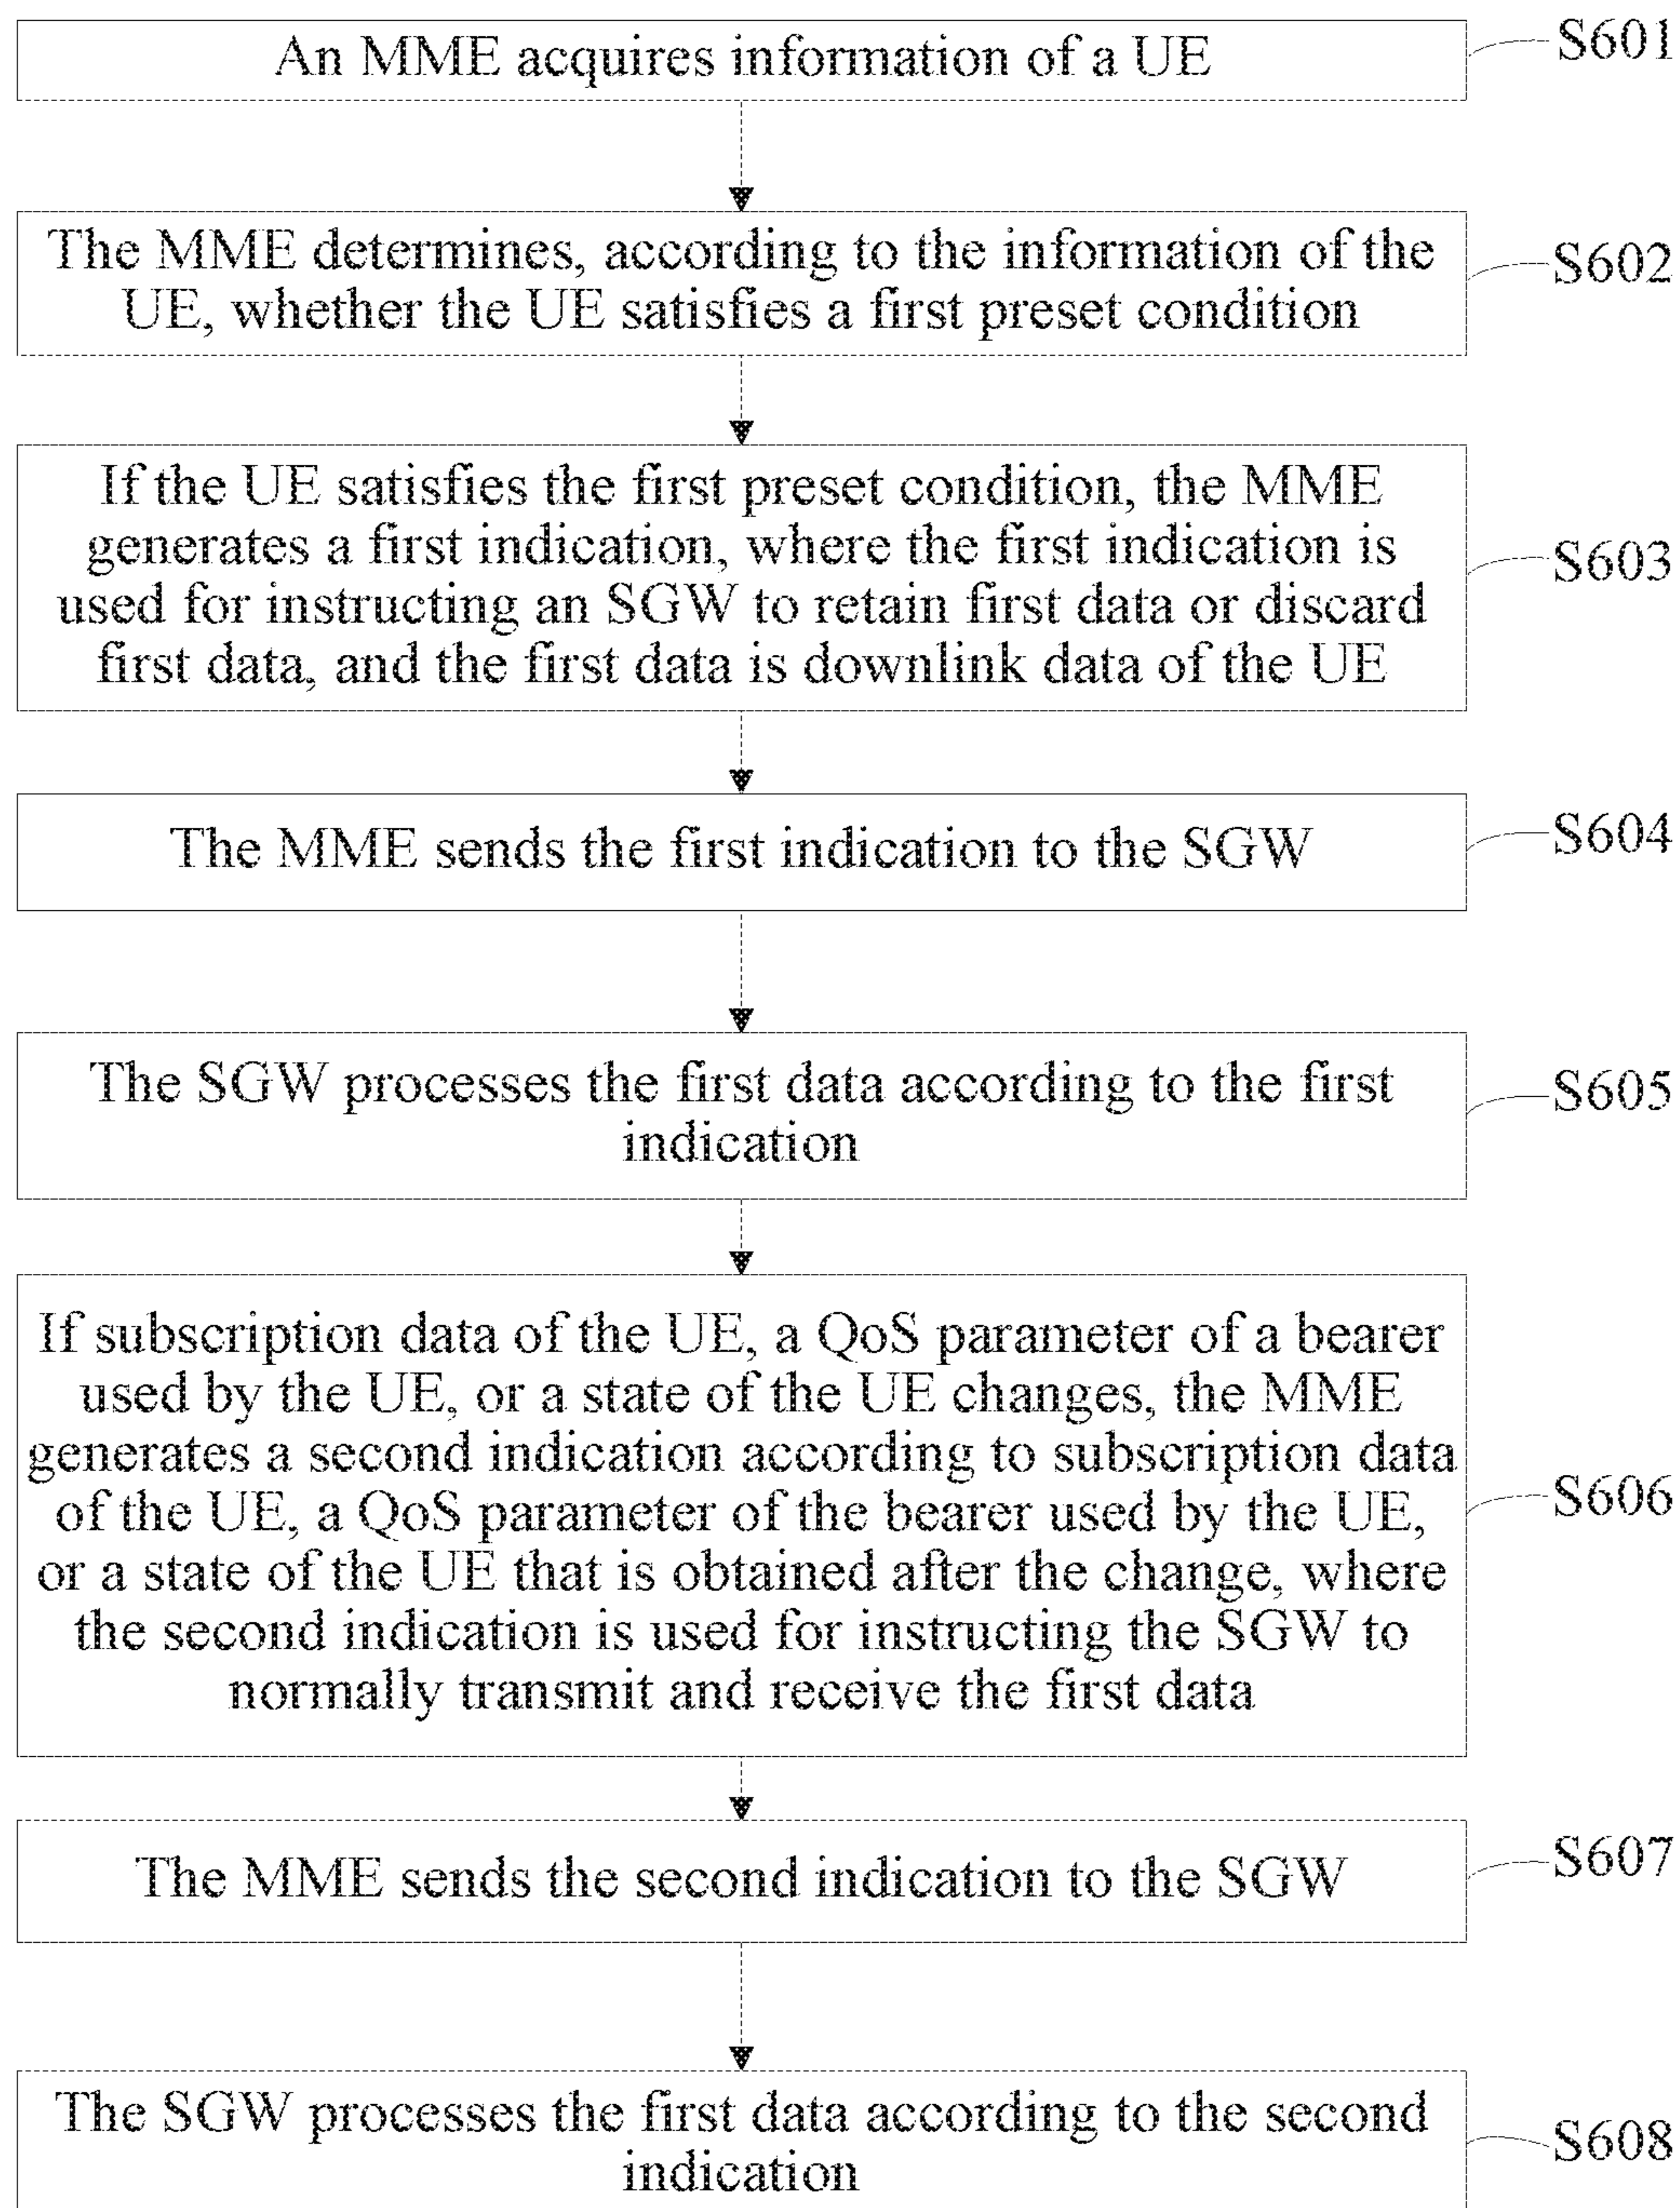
An MME acquires information of a UE

S601

The MME determines, according to the information of the UE, whether the UE satisfies a first preset condition

S602

If the UE satisfies the first preset condition, the MME generates a first indication, where the first indication is used for instructing an SGW to retain first data or discard first data, and the first data is downlink data of the UE

S603

The MME sends the first indication to the SGW

S604

The SGW processes the first data according to the first indication

S605

If subscription data of the UE, a QoS parameter of a bearer used by the UE, or a state of the UE changes, the MME generates a second indication according to subscription data of the UE, a QoS parameter of the bearer used by the UE, or a state of the UE that is obtained after the change, where the second indication is used for instructing the SGW to normally transmit and receive the first data

S606

The MME sends the second indication to the SGW

S607

The SGW processes the first data according to the second indication

S608